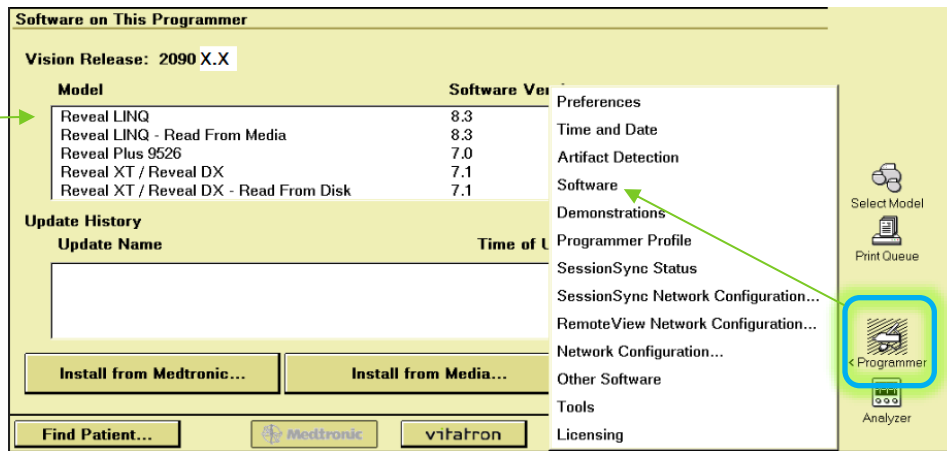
Software on This Programmer

Vision Release: 2090 X.X

| Model | Software Ver |
|---|---|
| Reveal LINQ | 8.3 |
| Reveal LINQ - Read From Media | 8.3 |
| Reveal Plus 9526 | 7.0 |
| Reveal XT / Reveal DX | 7.1 |
| Reveal XT / Reveal DX - Read From Disk | 7.1 |

Update History

Update Name

Time of U

Install from Medtronic...

Install from Media...

Find Patient...

Medtronic

vitatron

Preferences
Time and Date
Artifact Detection
Software
Demonstrations
Programmer Profile
SessionSync Status
SessionSync Network Configuration...
RemoteView Network Configuration...
Network Configuration...
Other Software
Tools
Licensing

Select Model

Print Queue

< Programmer

Analyzer